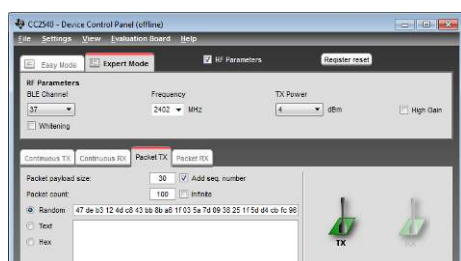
CC2540 - Device Control Panel (offline)

File Settings View Evaluation Board Help

Easy Mode Expert Mode RF Parameters Register reset

RF Parameters
BLE Channel
37
Whitening
Frequency
2402 MHz
TX Power
4 dBm
High Gain

Continuous TX Continuous RX Packet TX Packet RX

Packet payload size: 30 Add seq. number
Packet count: 100 Infinite

Random 47 de b3 12 4d c8 43 bb 8b a6 1f 03 5a 7d 09 38 25 1f 5d d4 cb fc 96
Text
Hex

TX
RX